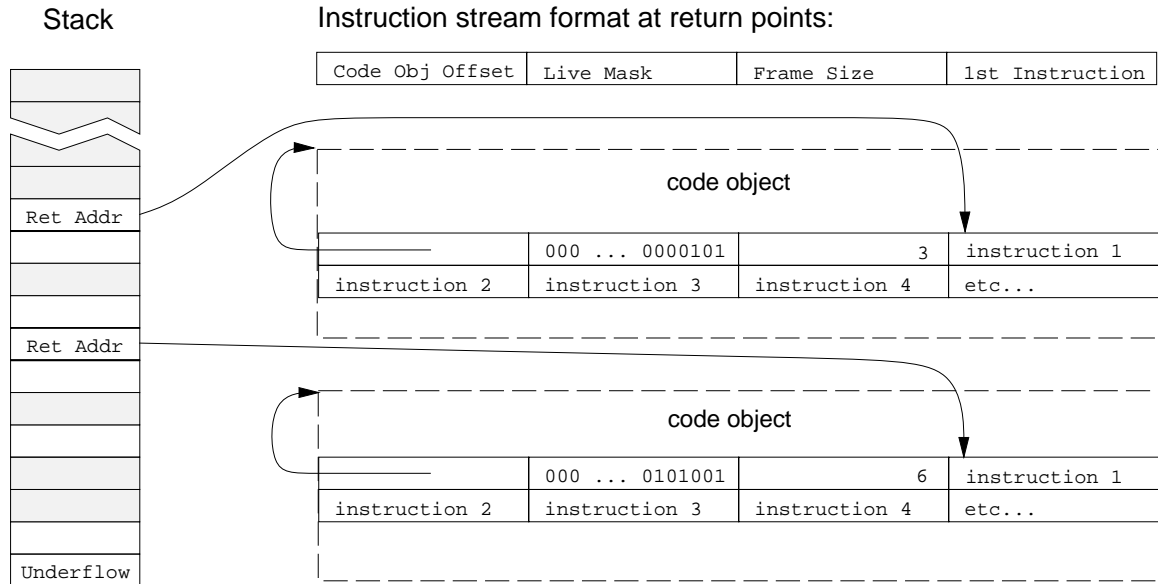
Stack

Instruction stream format at return points:

| Code Obj Offset | Live Mask | Frame Size | 1st Instruction |
|---|---|---|---|

Ret Addr

Ret Addr

Underflow

code object

| | 000 ... 0000101 | 3 | instruction 1 |
|---|---|---|---|
| instruction 2 | instruction 3 | instruction 4 | etc... |

code object

| | 000 ... 0101001 | 6 | instruction 1 |
|---|---|---|---|
| instruction 2 | instruction 3 | instruction 4 | etc... |